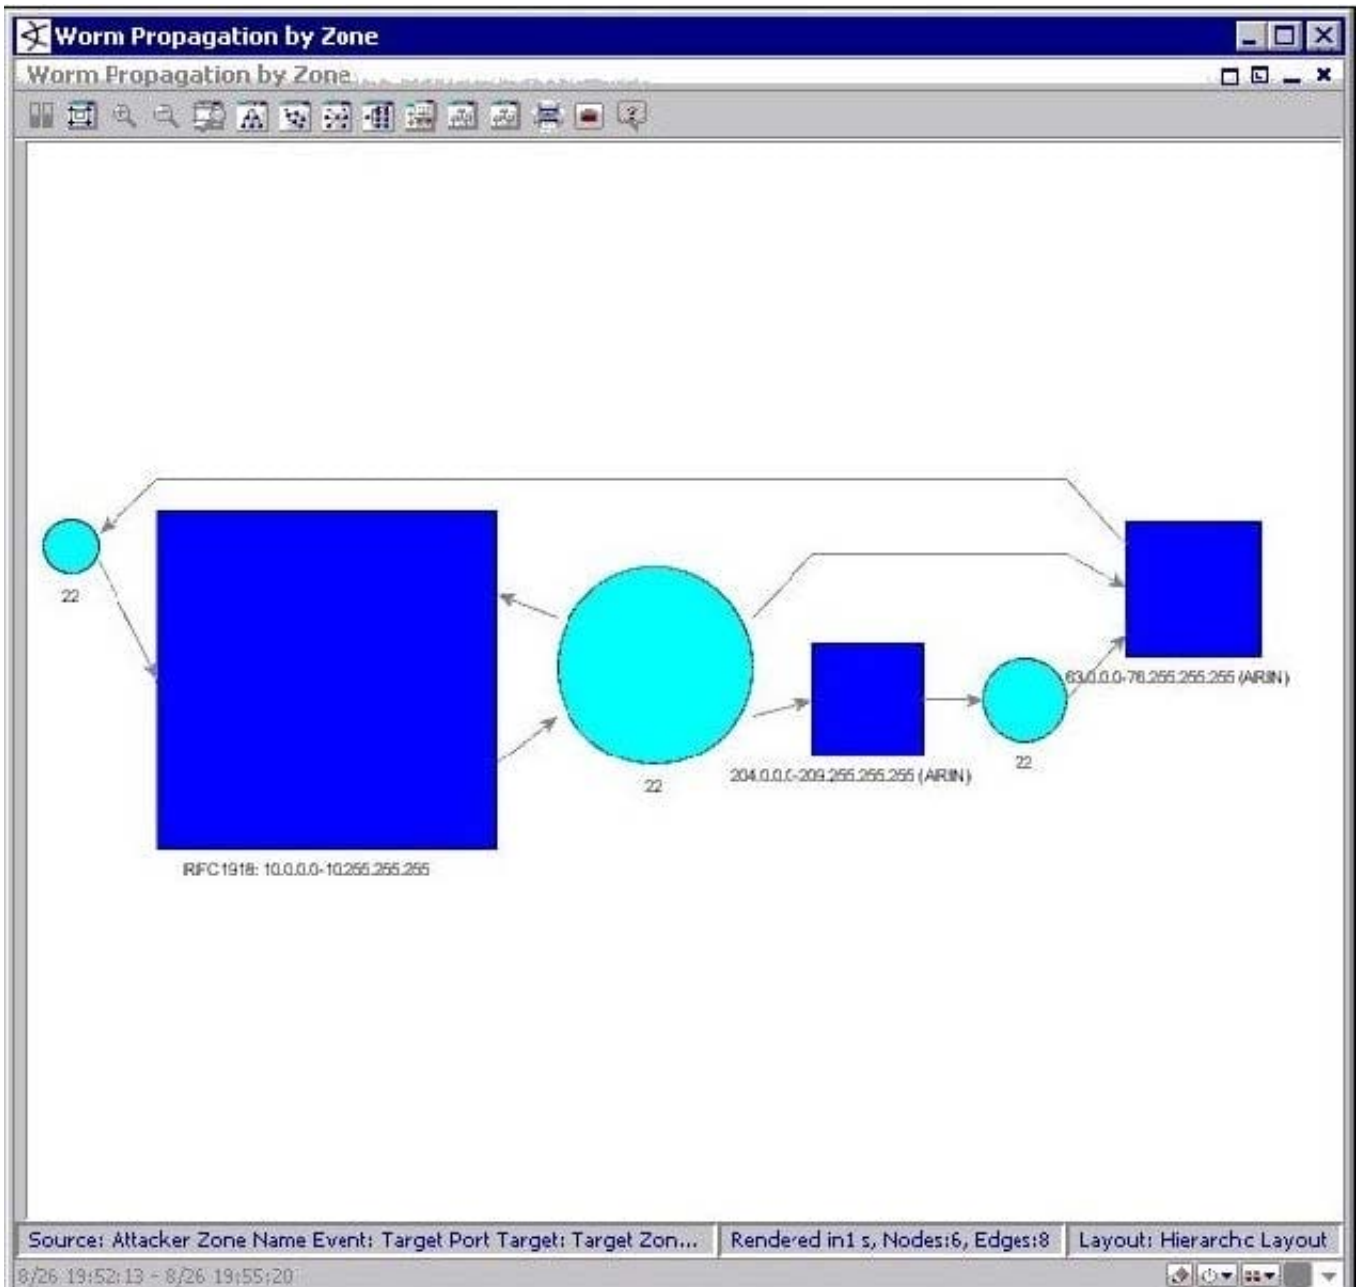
Worm Propagation by Zone

Worm Propagation by Zone

22

RFC1918: 10.0.0.0-10.255.255.255

22

204.0.0.0-209.255.255.255 (ARIN)

22

63.0.0.0-76.255.255.255 (ARIN)

Source: Attacker Zone Name Event: Target Port Target: Target Zon...

Rendered in1 s, Nodes:6, Edges:8

Layout: Hierarchc Layout

8/26 19:52:13 - 8/26 19:55:20